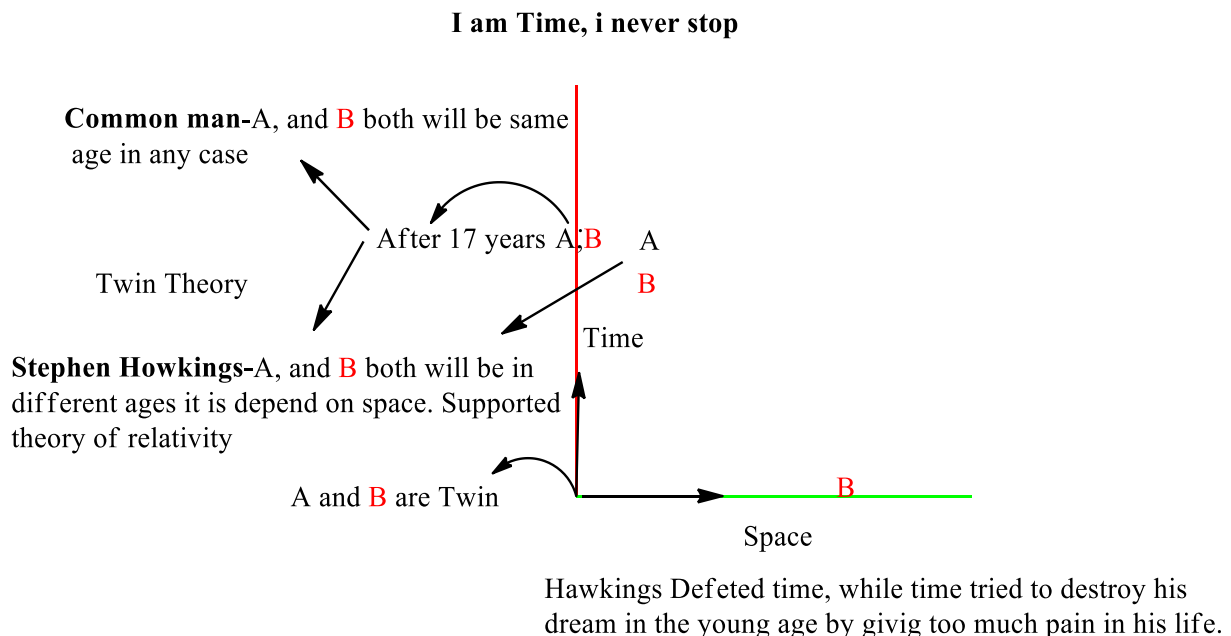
I am Time, i never stop

**Common man-**A, and B both will be same age in any case

After 17 years A,B

A

B

Twin Theory

Time

**Stephen Howkings-**A, and B both will be in different ages it is depend on space. Supported theory of relativity

A and B are Twin

B

Space

Hawkings Defeted time, while time tried to destroy his dream in the young age by givig too much pain in his life.